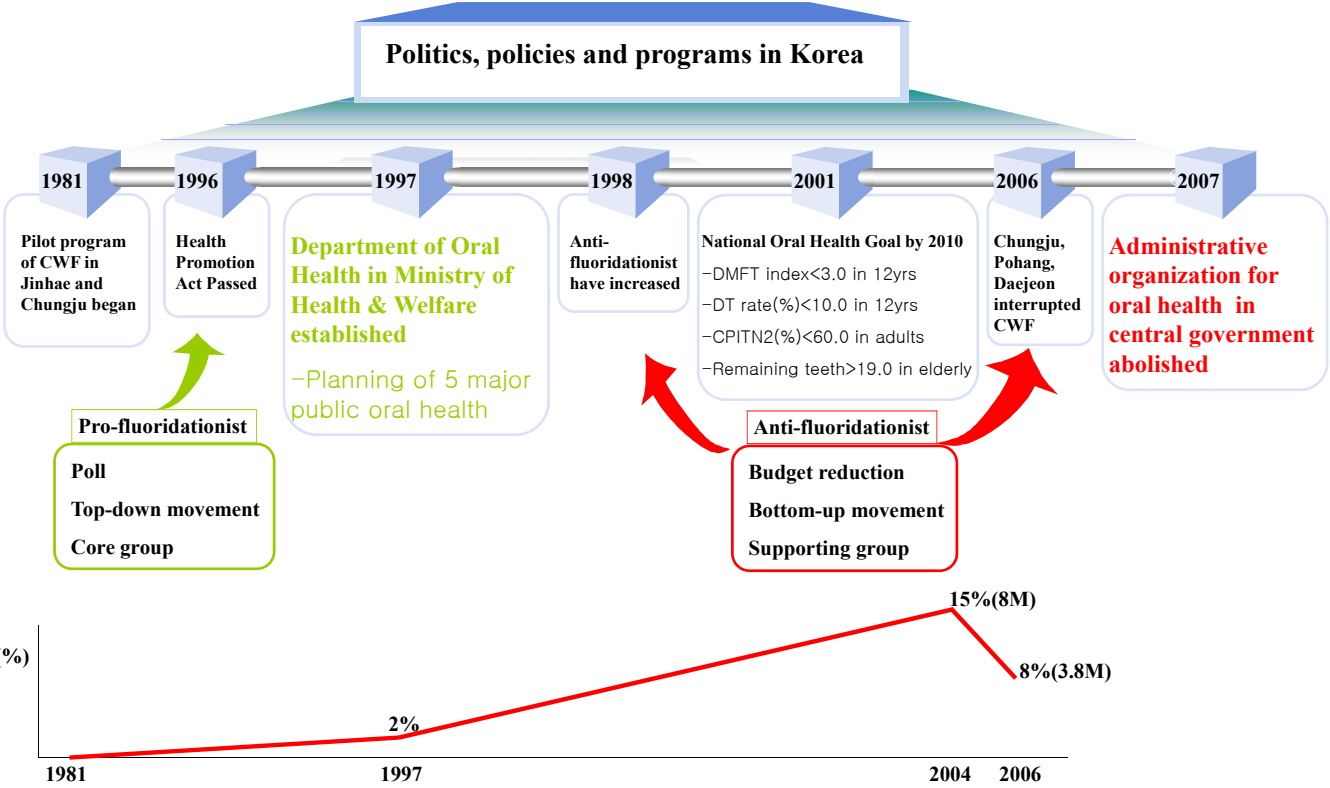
Politics, policies and programs in Korea

1981

Pilot program of CWF in Jinhae and Chungju began

1996

Health Promotion Act Passed

1997

Department of Oral Health in Ministry of Health & Welfare established

-Planning of 5 major public oral health

1998

Anti-fluoridationist have increased

2001

National Oral Health Goal by 2010

-DMFT index<3.0 in 12yrs

-DT rate(%)<10.0 in 12yrs

-CPITN2(%)<60.0 in adults

-Remaining teeth>19.0 in elderly

2006

Chungju, Pohang, Daejeon interrupted CWF

2007

Administrative organization for oral health in central government abolished

Pro-fluoridationist

Poll

Top-down movement

Core group

Anti-fluoridationist

Budget reduction

Bottom-up movement

Supporting group

%)

2%

15%(8M)

8%(3.8M)

1981

1997

2004

2006